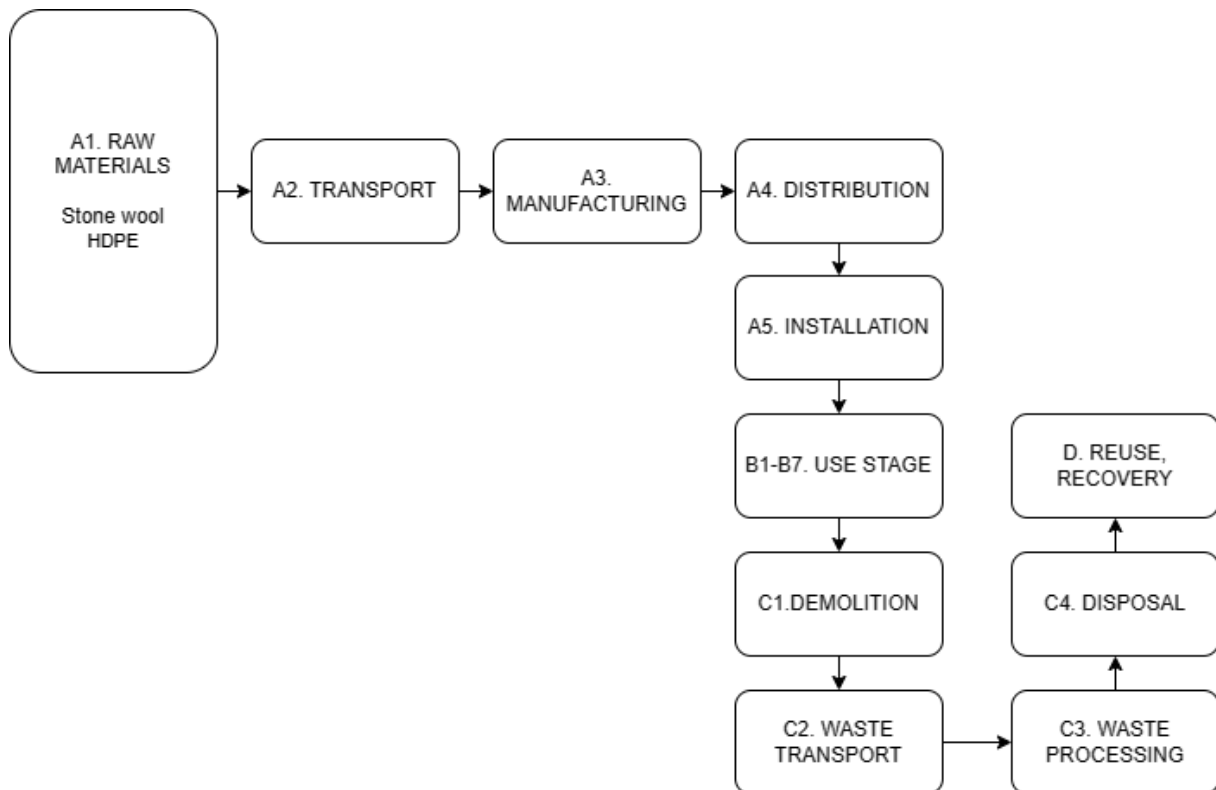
A1. RAW MATERIALS

Stone wool
HDPE

A2. TRANSPORT

A3. MANUFACTURING

A4. DISTRIBUTION

A5. INSTALLATION

B1-B7. USE STAGE

C1.DEMOLITION

C2. WASTE TRANSPORT

C3. WASTE PROCESSING

C4. DISPOSAL

D. REUSE, RECOVERY